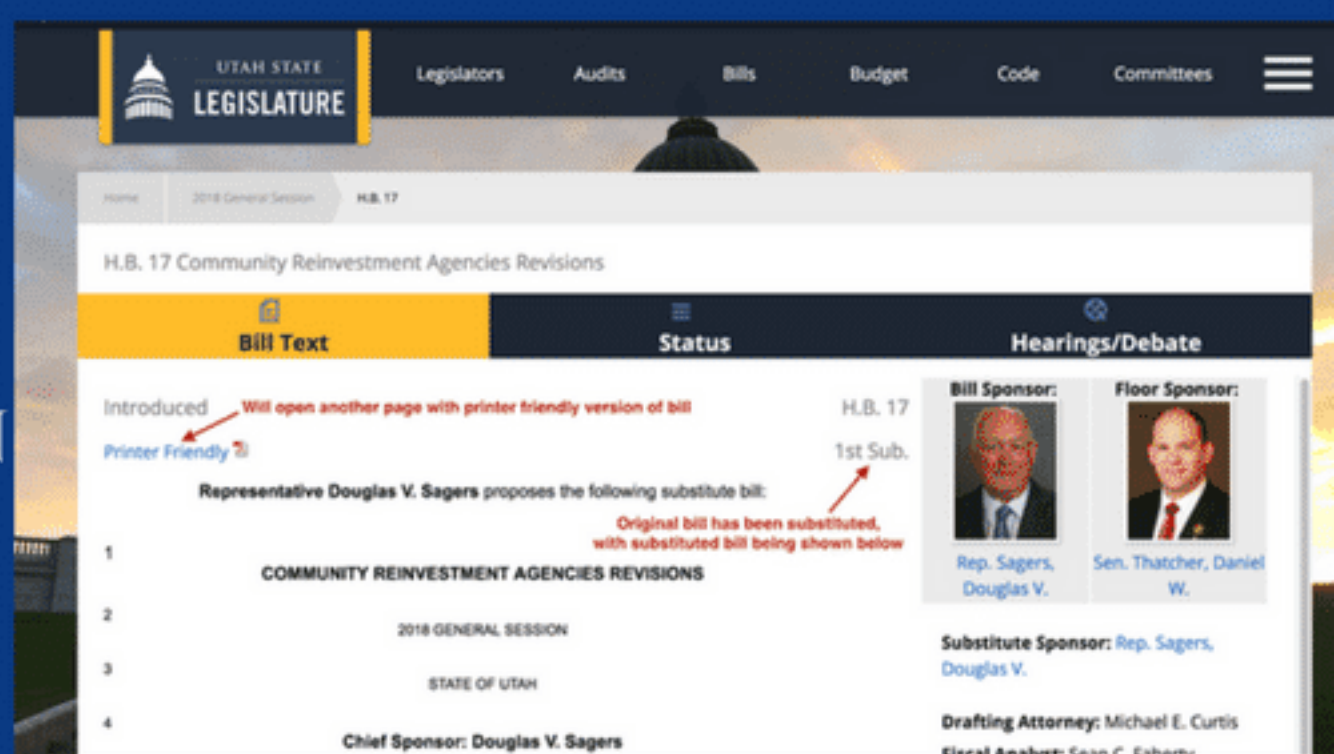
UTAH STATE LEGISLATURE

Legislators Audits Bills Budget Code Committees

Home 2018 General Session H.B. 17

H.B. 17 Community Reinvestment Agencies Revisions

Bill Text

Status

Hearings/Debate

Introduced Will open another page with printer friendly version of bill H.B. 17

Printer Friendly 1st Sub.

Representative Douglas V. Sagers proposes the following substitute bill:

Original bill has been substituted, with substituted bill being shown below

1 COMMUNITY REINVESTMENT AGENCIES REVISIONS

2 2018 GENERAL SESSION

3 STATE OF UTAH

4 Chief Sponsor: Douglas V. Sagers

Bill Sponsor:

Rep. Sagers, Douglas V.

Floor Sponsor:

Sen. Thatcher, Daniel W.

Substitute Sponsor: Rep. Sagers, Douglas V.

Drafting Attorney: Michael E. Curtis

Fiscal Analyst: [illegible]